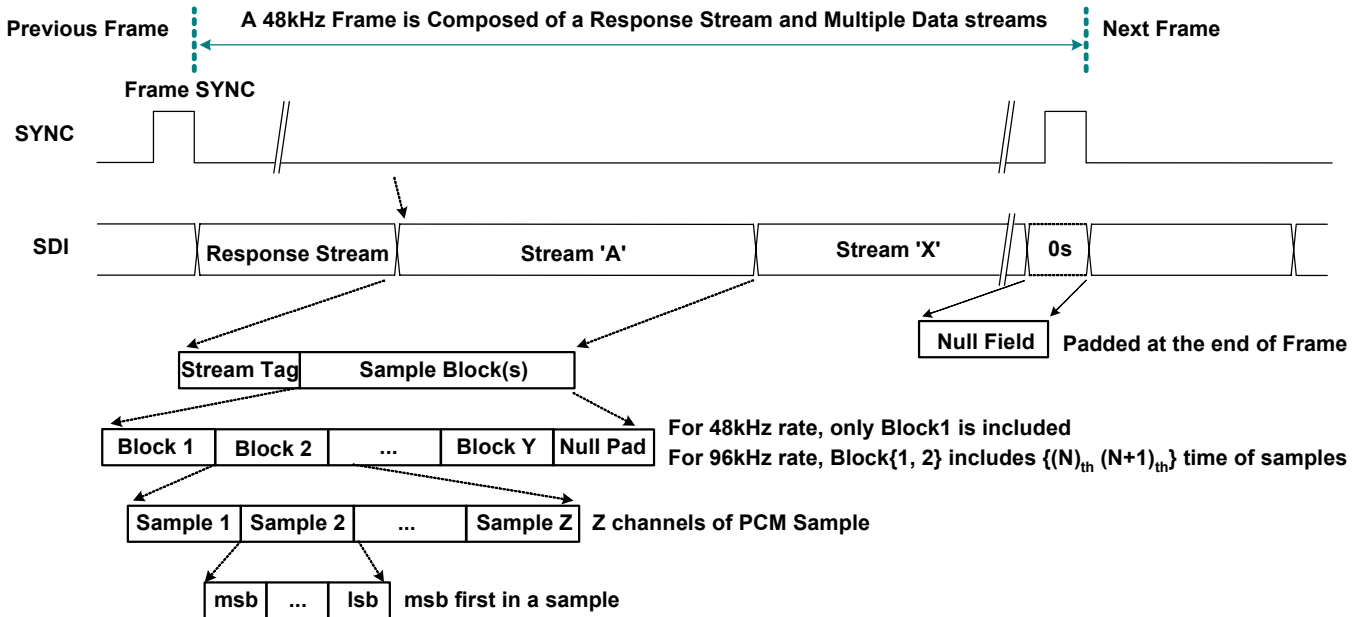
Previous Frame

A 48kHz Frame is Composed of a Response Stream and Multiple Data streams

Next Frame

Frame SYNC

SYNC

SDI

Response Stream

Stream 'A'

Stream 'X'

0s

Null Field

Padded at the end of Frame

Stream Tag

Sample Block(s)

Block 1

Block 2

...

Block Y

Null Pad

For 48kHz rate, only Block1 is included

For 96kHz rate, Block{1, 2} includes {$(N)_{th}$ $(N+1)_{th}$} time of samples

Sample 1

Sample 2

...

Sample Z

Z channels of PCM Sample

msb

...

lsb

msb first in a sample